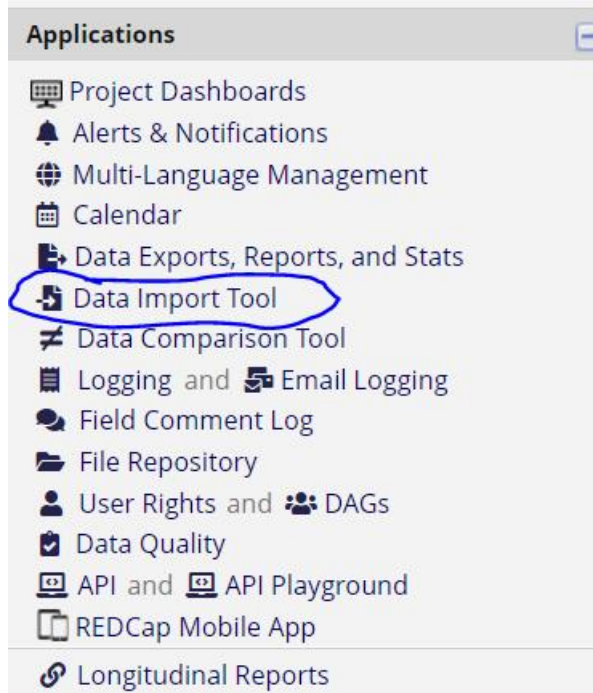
Applications

Project Dashboards
Alerts & Notifications
Multi-Language Management
Calendar
Data Exports, Reports, and Stats
Data Import Tool
Data Comparison Tool
Logging and Email Logging
Field Comment Log
File Repository
User Rights and DAGs
Data Quality
API and API Playground
REDCap Mobile App
Longitudinal Reports